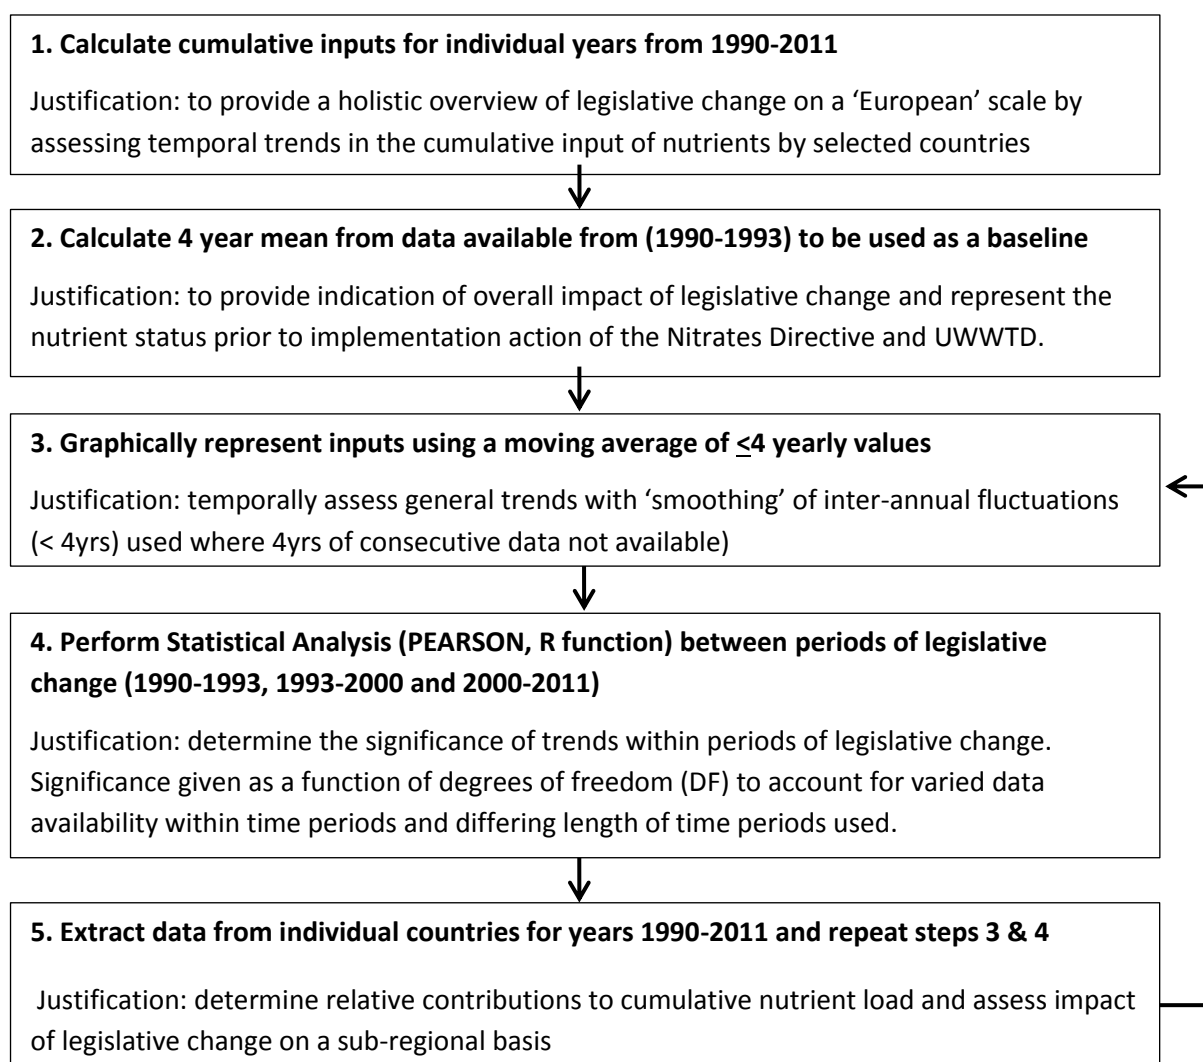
**1. Calculate cumulative inputs for individual years from 1990-2011**

Justification: to provide a holistic overview of legislative change on a 'European' scale by assessing temporal trends in the cumulative input of nutrients by selected countries

**2. Calculate 4 year mean from data available from (1990-1993) to be used as a baseline**

Justification: to provide indication of overall impact of legislative change and represent the nutrient status prior to implementation action of the Nitrates Directive and UWWTD.

**3. Graphically represent inputs using a moving average of $\leq$4 yearly values**

Justification: temporally assess general trends with 'smoothing' of inter-annual fluctuations (< 4yrs) used where 4yrs of consecutive data not available)

**4. Perform Statistical Analysis (PEARSON, R function) between periods of legislative change (1990-1993, 1993-2000 and 2000-2011)**

Justification: determine the significance of trends within periods of legislative change. Significance given as a function of degrees of freedom (DF) to account for varied data availability within time periods and differing length of time periods used.

**5. Extract data from individual countries for years 1990-2011 and repeat steps 3 & 4**

Justification: determine relative contributions to cumulative nutrient load and assess impact of legislative change on a sub-regional basis